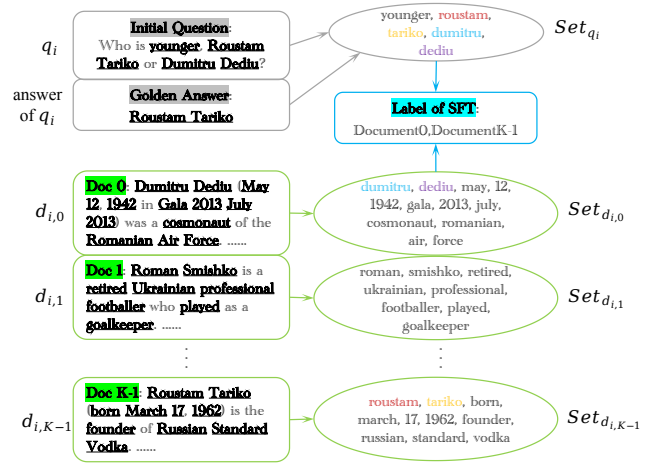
$q_i$

Initial Question: Who is younger, Roustam Tariko or Dumitru Dediu?

answer of $q_i$

Golden Answer: Roustam Tariko

younger, roustam, tariko, dumitru, dediu

$Set_{q_i}$

Label of SFT: Document0,DocumentK-1

$d_{i,0}$

Doc 0: Dumitru Dediu (May 12, 1942 in Gala 2013 July 2013) was a cosmonaut of the Romanian Air Force. ......

dumitru, dediu, may, 12, 1942, gala, 2013, july, cosmonaut, romanian, air, force

$Set_{d_{i,0}}$

$d_{i,1}$

Doc 1: Roman Smishko is a retired Ukrainian professional footballer who played as a goalkeeper. ......

roman, smishko, retired, ukrainian, professional, footballer, played, goalkeeper

$Set_{d_{i,1}}$

$d_{i,K-1}$

Doc K-1: Roustam Tariko (born March 17, 1962) is the founder of Russian Standard Vodka. ......

roustam, tariko, born, march, 17, 1962, founder, russian, standard, vodka

$Set_{d_{i,K-1}}$